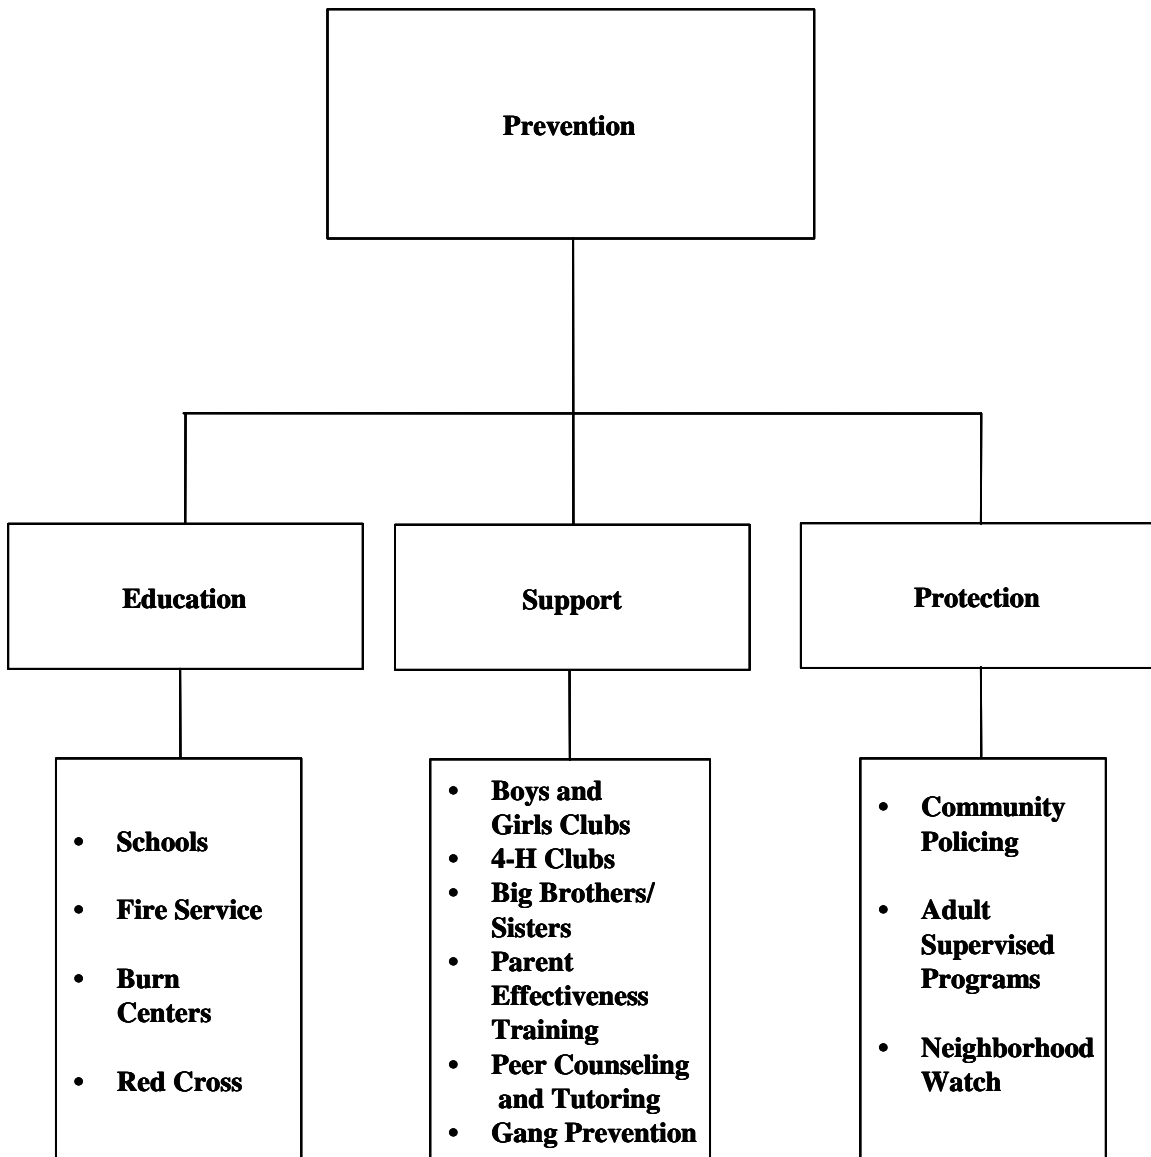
Prevention

Education

Support

Protection

- Schools
- Fire Service
- Burn Centers
- Red Cross

- Boys and Girls Clubs
- 4-H Clubs
- Big Brothers/ Sisters
- Parent Effectiveness Training
- Peer Counseling and Tutoring
- Gang Prevention

- Community Policing
- Adult Supervised Programs
- Neighborhood Watch